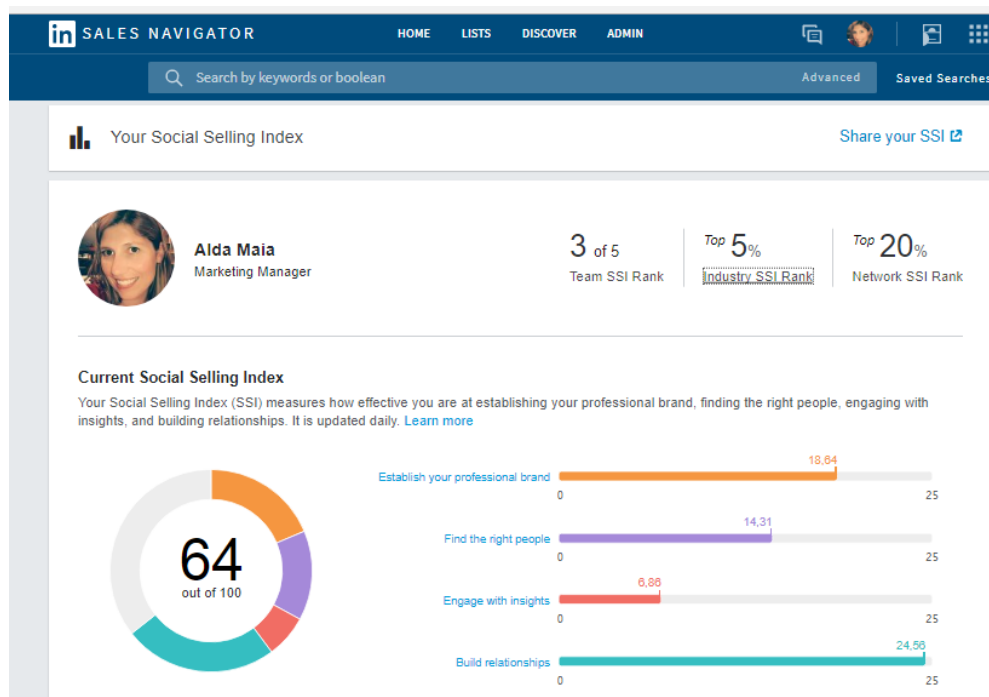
in SALES NAVIGATOR

HOME LISTS DISCOVER ADMIN

Search by keywords or boolean

Advanced

Saved Searches

Your Social Selling Index

Share your SSI

Alda Maia
Marketing Manager

3 of 5
Team SSI Rank

Top 5%
Industry SSI Rank

Top 20%
Network SSI Rank

Current Social Selling Index

Your Social Selling Index (SSI) measures how effective you are at establishing your professional brand, finding the right people, engaging with insights, and building relationships. It is updated daily. Learn more

64
out of 100

Establish your professional brand
18,64
0 25

Find the right people
14,31
0 25

Engage with insights
6,86
0 25

Build relationships
24,56
0 25